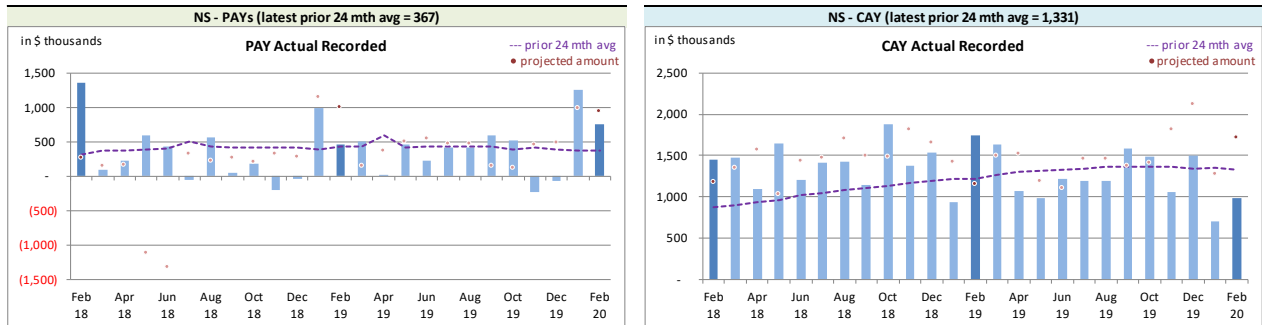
NS - PAYs (latest prior 24 mth avg = 367)

in $ thousands

PAY Actual Recorded

--- prior 24 mth avg
• projected amount

1,500
1,000
500
-
(500)
(1,000)
(1,500)

Feb 18
Apr 18
Jun 18
Aug 18
Oct 18
Dec 18
Feb 19
Apr 19
Jun 19
Aug 19
Oct 19
Dec 19
Feb 20

NS - CAY (latest prior 24 mth avg = 1,331)

in $ thousands

CAY Actual Recorded

--- prior 24 mth avg
• projected amount

2,500
2,000
1,500
1,000
500
-

Feb 18
Apr 18
Jun 18
Aug 18
Oct 18
Dec 18
Feb 19
Apr 19
Jun 19
Aug 19
Oct 19
Dec 19
Feb 20